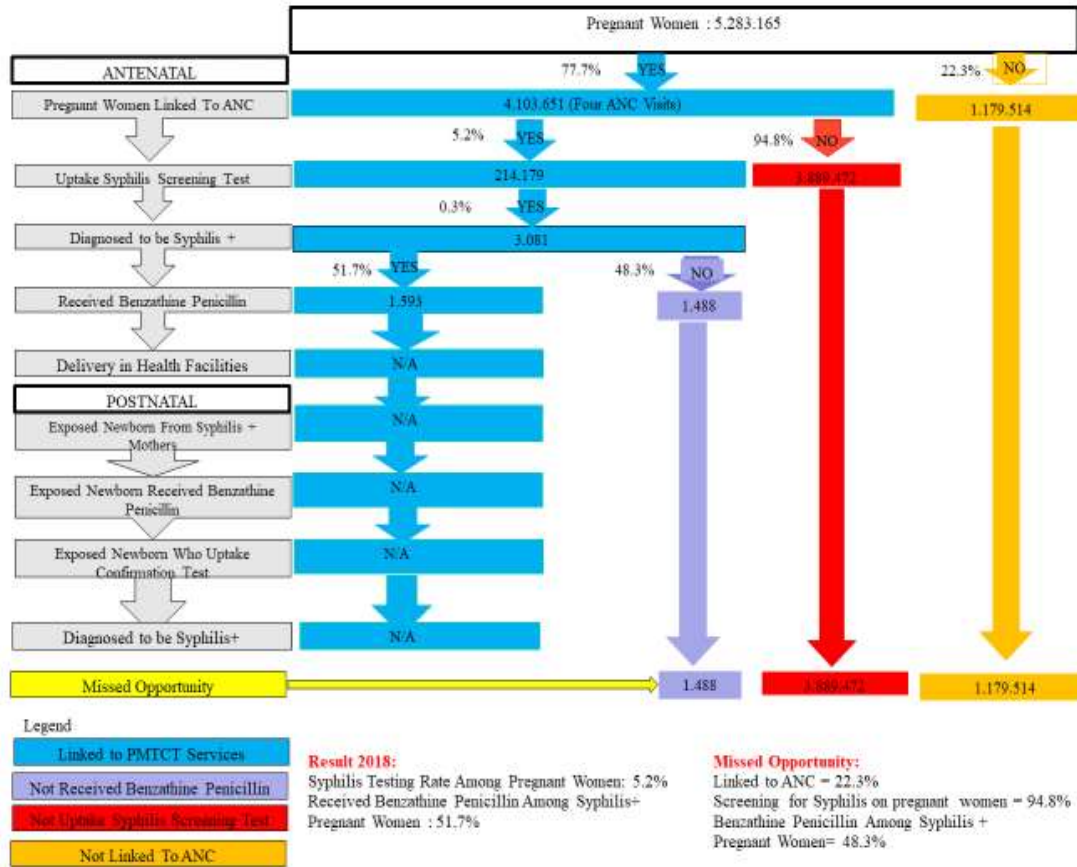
Pregnant Women : 5.283.165

ANTENATAL

77.7% YES

22.3% NO

Pregnant Women Linked To ANC

4.103.651 (Four ANC Visits)

1.179.514

5.2% YES

94.8% NO

Uptake Syphilis Screening Test

214.179

3.889.472

0.3% YES

Diagnosed to be Syphilis +

3.081

51.7% YES

48.3% NO

Received Benzathine Penicillin

1.593

1.488

Delivery in Health Facilities

N/A

POSTNATAL

Exposed Newborn From Syphilis + Mothers

N/A

Exposed Newborn Received Benzathine Penicillin

N/A

Exposed Newborn Who Uptake Confirmation Test

N/A

Diagnosed to be Syphilis+

N/A

Missed Opportunity

1.488

3.889.472

1.179.514

Legend

Linked to PMTCT Services

Not Received Benzathine Penicillin

Not Uptake Syphilis Screening Test

Not Linked To ANC

Result 2018:
Syphilis Testing Rate Among Pregnant Women: 5.2%
Received Benzathine Penicillin Among Syphilis+ Pregnant Women : 51.7%

Missed Opportunity:
Linked to ANC = 22.3%
Screening for Syphilis on pregnant women = 94.8%
Benzathine Penicillin Among Syphilis + Pregnant Women= 48.3%